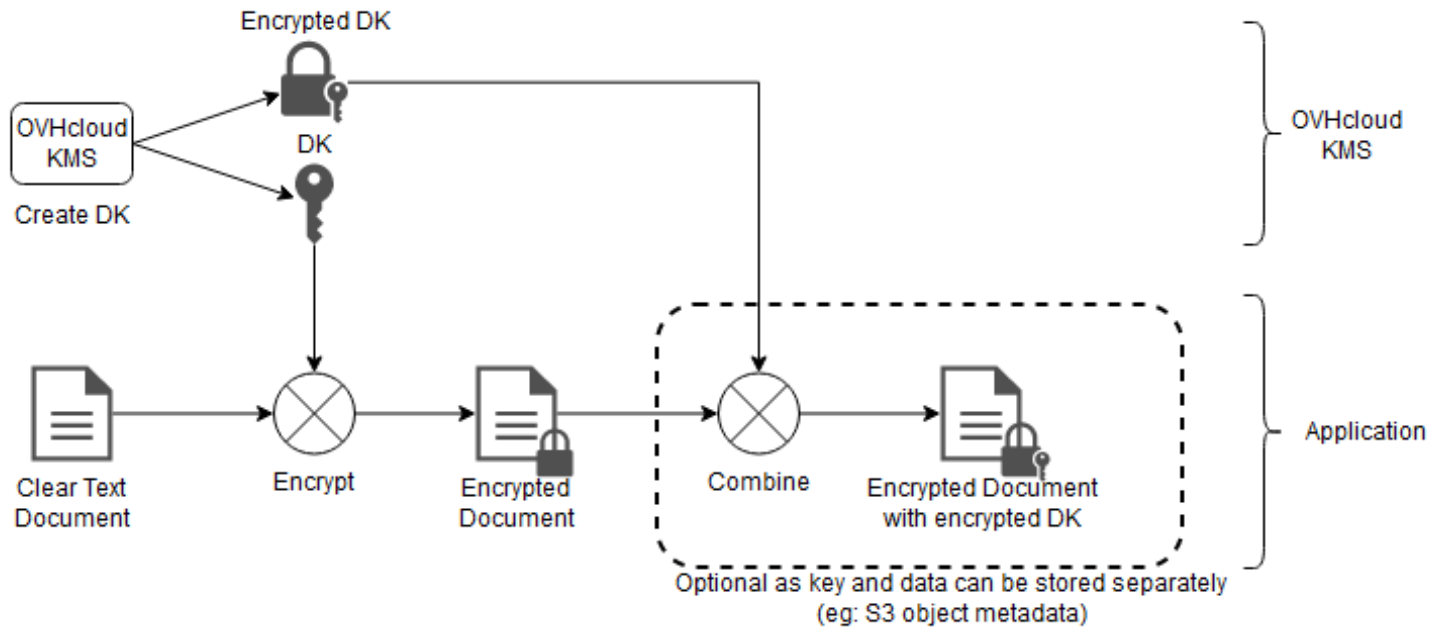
Encrypted DK

OVHcloud KMS

DK

Create DK

OVHcloud KMS

Clear Text Document

Encrypt

Encrypted Document

Combine

Encrypted Document with encrypted DK

Application

Optional as key and data can be stored separately (eg: S3 object metadata)